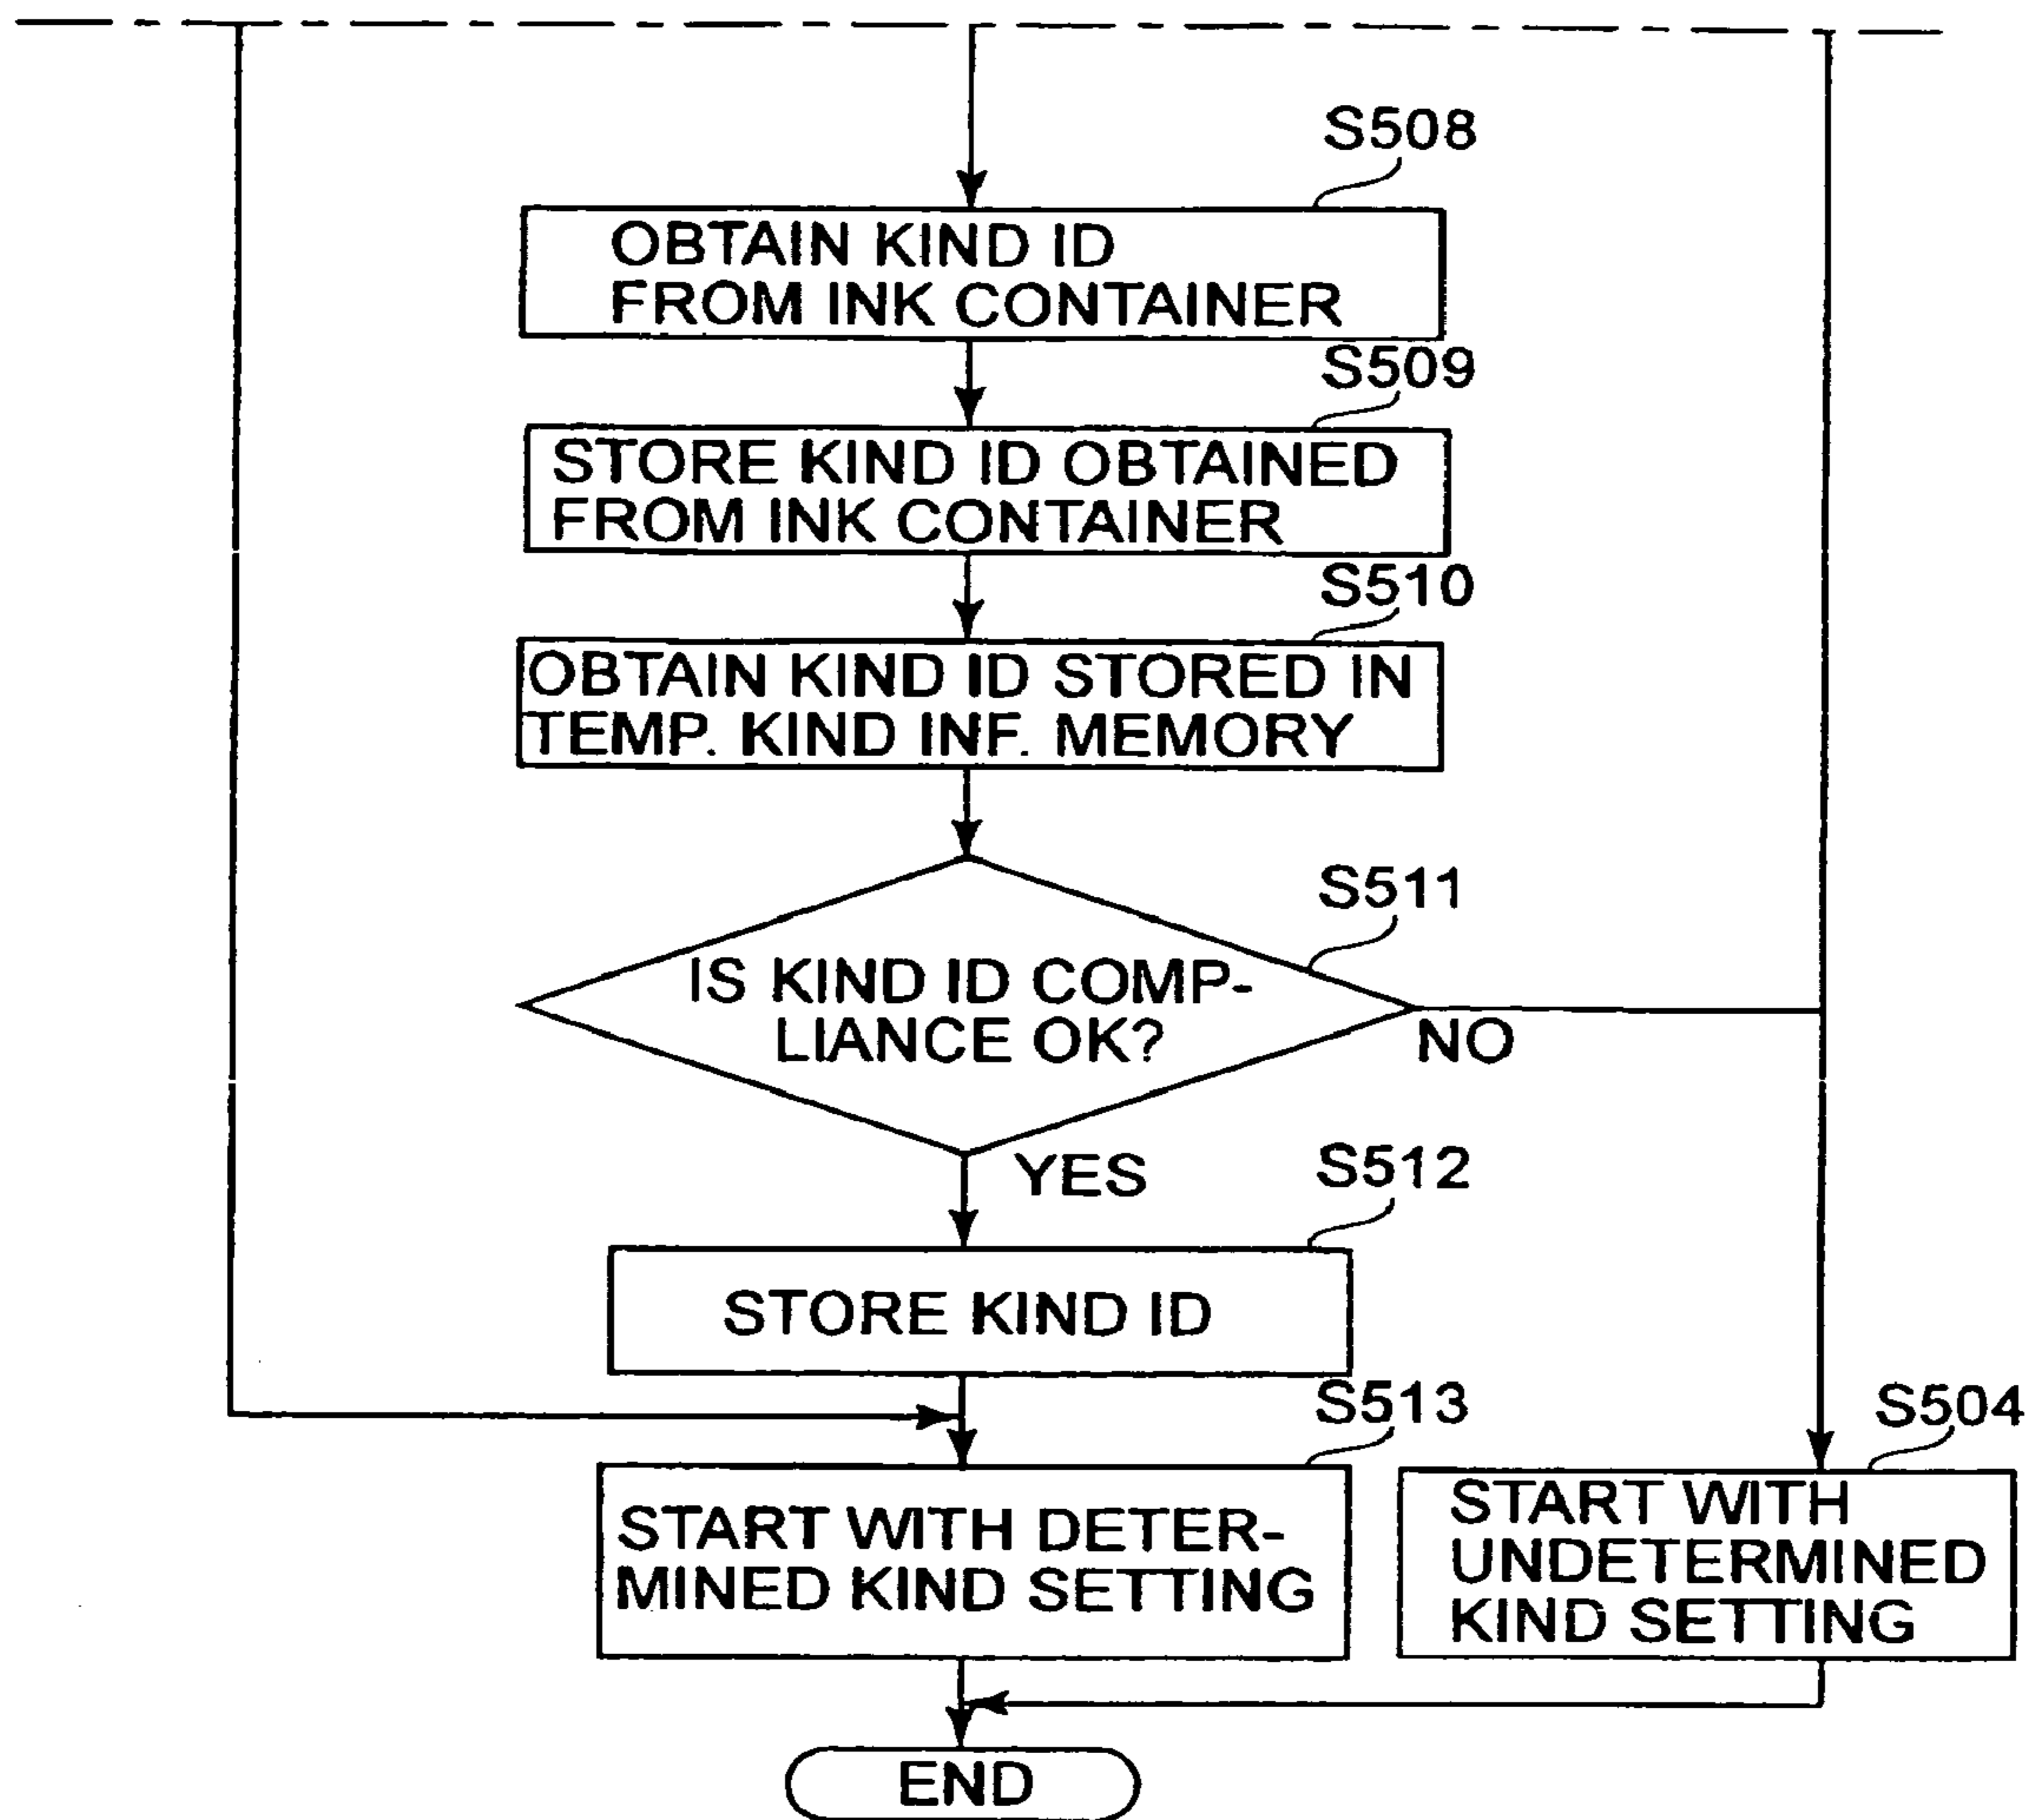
S508

OBTAIN KIND ID FROM INK CONTAINER

S509

STORE KIND ID OBTAINED FROM INK CONTAINER

S510

OBTAIN KIND ID STORED IN TEMP. KIND INF. MEMORY

S511

IS KIND ID COMPLIANCE OK?

NO

YES

S512

STORE KIND ID

S513

START WITH DETERMINED KIND SETTING

S504

START WITH UNDETERMINED KIND SETTING

END